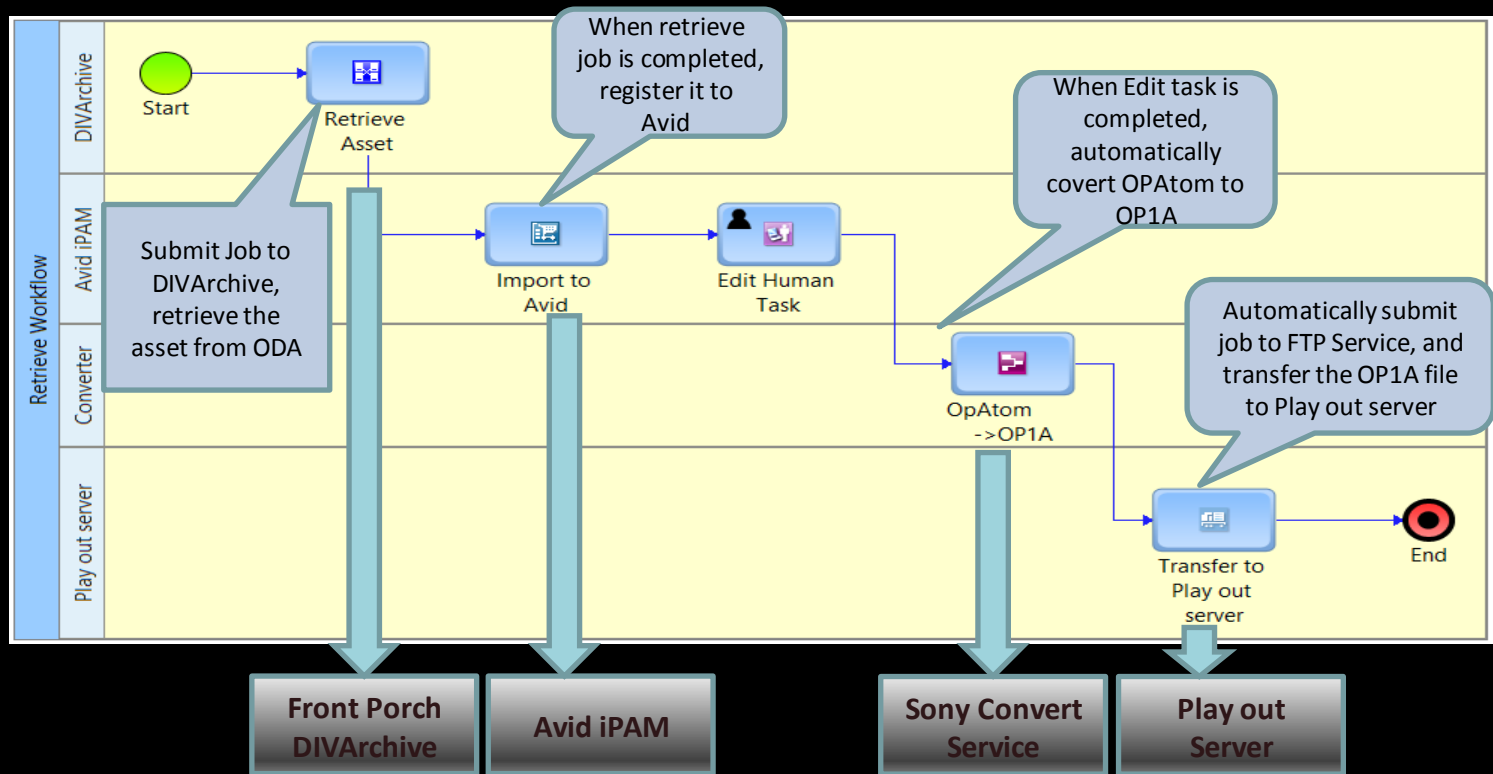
Retrieve Workflow

DIVArchive

Avid iPAM

Converter

Play out server

Start

Retrieve Asset

When retrieve job is completed, register it to Avid

When Edit task is completed, automatically covert OPAtom to OP1A

Submit Job to DIVArchive, retrieve the asset from ODA

Import to Avid

Edit Human Task

Automatically submit job to FTP Service, and transfer the OP1A file to Play out server

OpAtom ->OP1A

Transfer to Play out server

End

Front Porch DIVArchive

Avid iPAM

Sony Convert Service

Play out Server